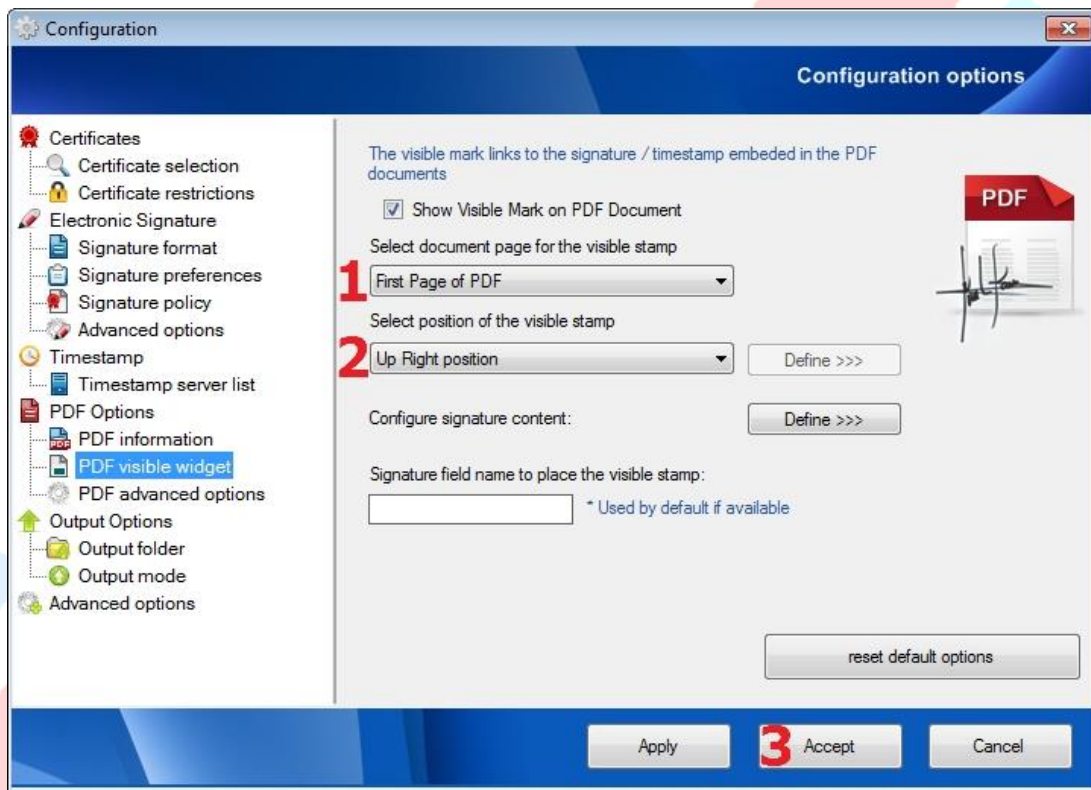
Configuration

Configuration options

Certificates
Certificate selection
Certificate restrictions
Electronic Signature
Signature format
Signature preferences
Signature policy
Advanced options
Timestamp
Timestamp server list
PDF Options
PDF information
PDF visible widget
PDF advanced options
Output Options
Output folder
Output mode
Advanced options

The visible mark links to the signature / timestamp embeded in the PDF documents

Show Visible Mark on PDF Document

Select document page for the visible stamp

1 First Page of PDF

Select position of the visible stamp

2 Up Right position

Define >>>

Configure signature content:

Define >>>

Signature field name to place the visible stamp:

* Used by default if available

PDF

reset default options

Apply

3 Accept

Cancel